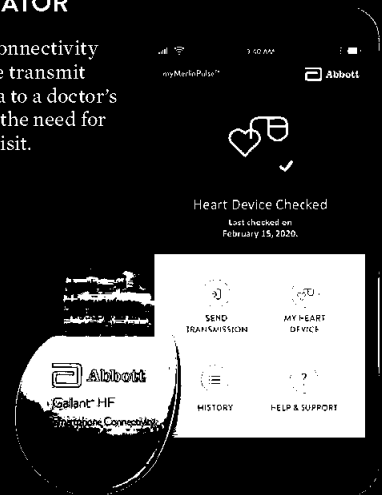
ATOR

onnectivity e transmit a to a doctor's the need for isit.

3:00 AM

myMerlinPulse™

Abbott

Heart Device Checked

Last checked on February 15, 2020.

SEND TRANSMISSION

MY HEART DEVICE

HISTORY

HELP & SUPPORT

Abbott

Gallant™ HF

Smartphone Connectivity